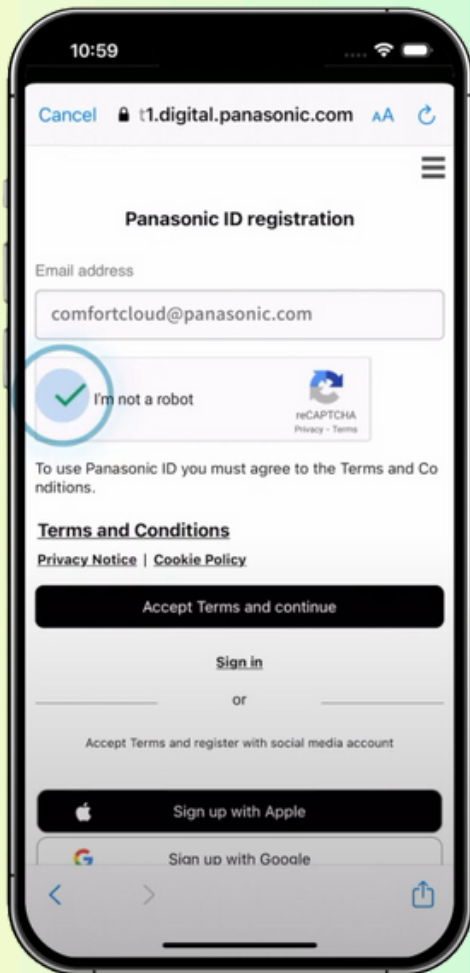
10:59

Cancel t1.digital.panasonic.com AA

Panasonic ID registration

Email address

comfortcloud@panasonic.com

I'm not a robot

reCAPTCHA
Privacy - Terms

To use Panasonic ID you must agree to the Terms and Conditions.

Terms and Conditions

Privacy Notice | Cookie Policy

Accept Terms and continue

Sign in

or

Accept Terms and register with social media account

Sign up with Apple

Sign up with Google